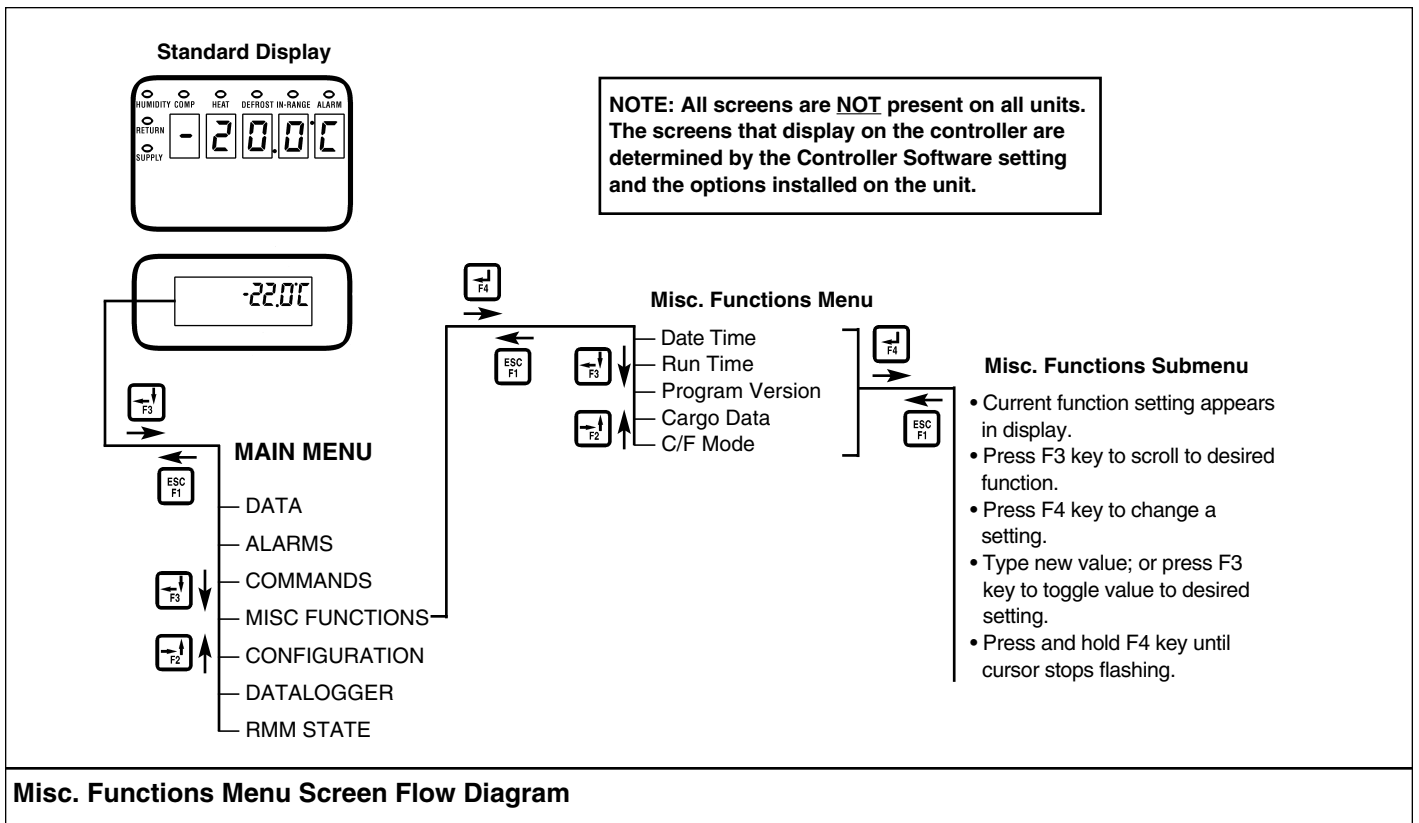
Standard Display

HUMIDITY COMP HEAT DEFROST IN-RANGE ALARM
RETURN
SUPPLY

-20.0C

NOTE: All screens are NOT present on all units. The screens that display on the controller are determined by the Controller Software setting and the options installed on the unit.

-22.0C

F4

Misc. Functions Menu

ESC F1

F3

F2

Date Time
Run Time
Program Version
Cargo Data
C/F Mode

F4

ESC F1

Misc. Functions Submenu

• Current function setting appears in display.
• Press F3 key to scroll to desired function.
• Press F4 key to change a setting.
• Type new value; or press F3 key to toggle value to desired setting.
• Press and hold F4 key until cursor stops flashing.

F3

MAIN MENU

ESC F1

DATA
ALARMS
COMMANDS
MISC FUNCTIONS
CONFIGURATION
DATALOGGER
RMM STATE

F3

F2

Misc. Functions Menu Screen Flow Diagram